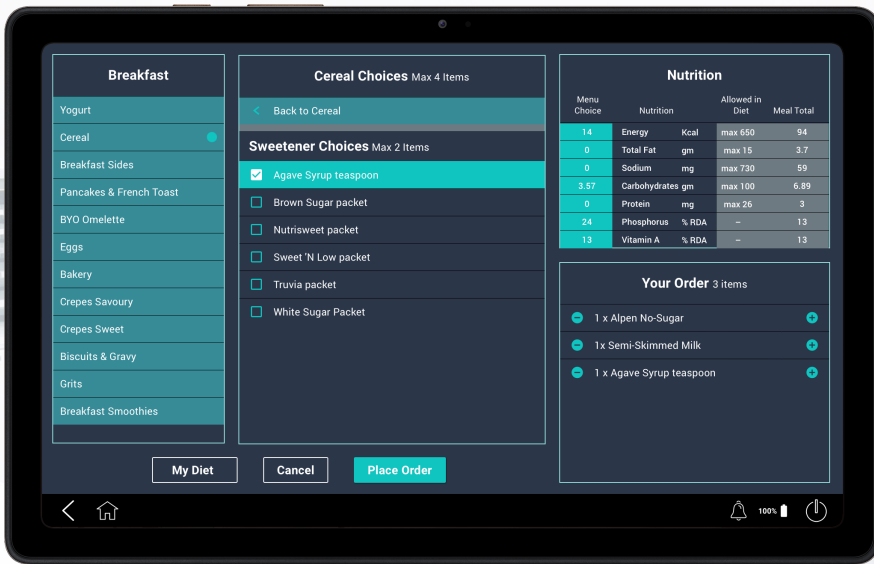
Breakfast

Yogurt
Cereal
Breakfast Sides
Pancakes & French Toast
BYO Omelette
Eggs
Bakery
Crepes Savoury
Crepes Sweet
Biscuits & Gravy
Grits
Breakfast Smoothies

Cereal Choices Max 4 Items

Back to Cereal

Sweetener Choices Max 2 Items

Agave Syrup teaspoon
Brown Sugar packet
Nutrisweet packet
Sweet 'N Low packet
Truvia packet
White Sugar Packet

Nutrition

| Menu Choice | Nutrition | | Allowed in Diet | Meal Total |
|---|---|---|---|---|
| 14 | Energy | Kcal | max 650 | 94 |
| 0 | Total Fat | gm | max 15 | 3.7 |
| 0 | Sodium | mg | max 730 | 59 |
| 3.57 | Carbohydrates | gm | max 100 | 6.89 |
| 0 | Protein | mg | max 26 | 3 |
| 24 | Phosphorus | % RDA | – | 13 |
| 13 | Vitamin A | % RDA | – | 13 |

Your Order 3 items

1 x Alpen No-Sugar
1x Semi-Skimmed Milk
1 x Agave Syrup teaspoon

My Diet
Cancel
Place Order

100%